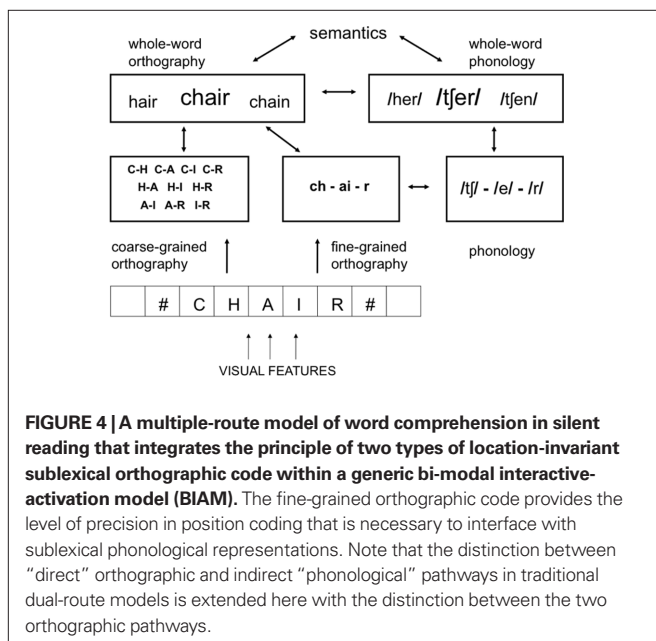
semantics

whole-word orthography

whole-word phonology

hair chair chain

/her/ /tʃer/ /tʃen/

C-H C-A C-I C-R
H-A H-I H-R
A-I A-R I-R

ch - ai - r

/tʃ/ - /e/ - /r/

coarse-grained orthography

fine-grained orthography

phonology

| | # | C | H | A | I | R | # | |
|---|---|---|---|---|---|---|---|---|

VISUAL FEATURES

**FIGURE 4 | A multiple-route model of word comprehension in silent reading that integrates the principle of two types of location-invariant sublexical orthographic code within a generic bi-modal interactive-activation model (BIAM).** The fine-grained orthographic code provides the level of precision in position coding that is necessary to interface with sublexical phonological representations. Note that the distinction between "direct" orthographic and indirect "phonological" pathways in traditional dual-route models is extended here with the distinction between the two orthographic pathways.